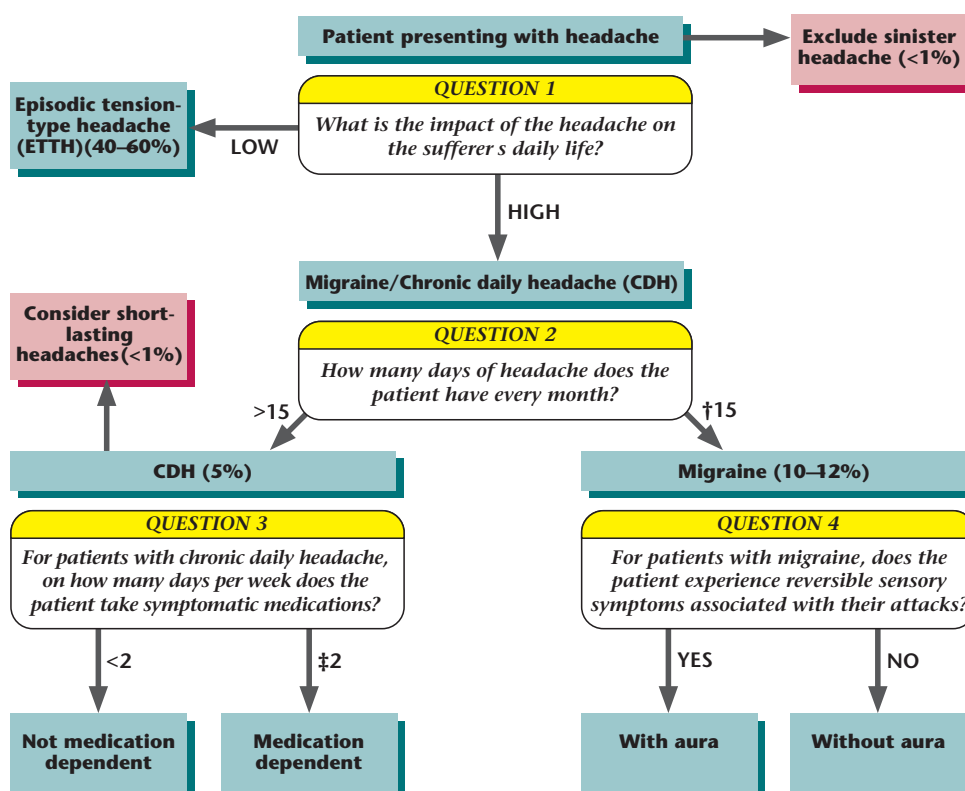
Patient presenting with headache

Exclude sinister headache (<1%)

QUESTION 1

What is the impact of the headache on the sufferer s daily life?

LOW

Episodic tension-type headache (ETTH)(40–60%)

HIGH

Migraine/Chronic daily headache (CDH)

Consider short-lasting headaches(<1%)

QUESTION 2

How many days of headache does the patient have every month?

>15

†15

CDH (5%)

Migraine (10–12%)

QUESTION 3

For patients with chronic daily headache, on how many days per week does the patient take symptomatic medications?

QUESTION 4

For patients with migraine, does the patient experience reversible sensory symptoms associated with their attacks?

<2

‡2

YES

NO

Not medication dependent

Medication dependent

With aura

Without aura